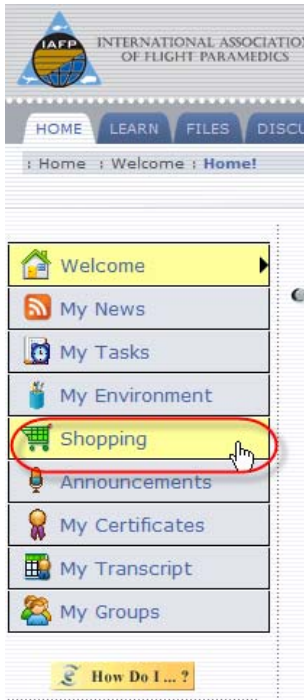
IAFP
INTERNATIONAL ASSOCIATION OF FLIGHT PARAMEDICS

HOME LEARN FILES DISCU

: Home : Welcome : Home!

Welcome
My News
My Tasks
My Environment
Shopping
Announcements
My Certificates
My Transcript
My Groups

How Do I ... ?